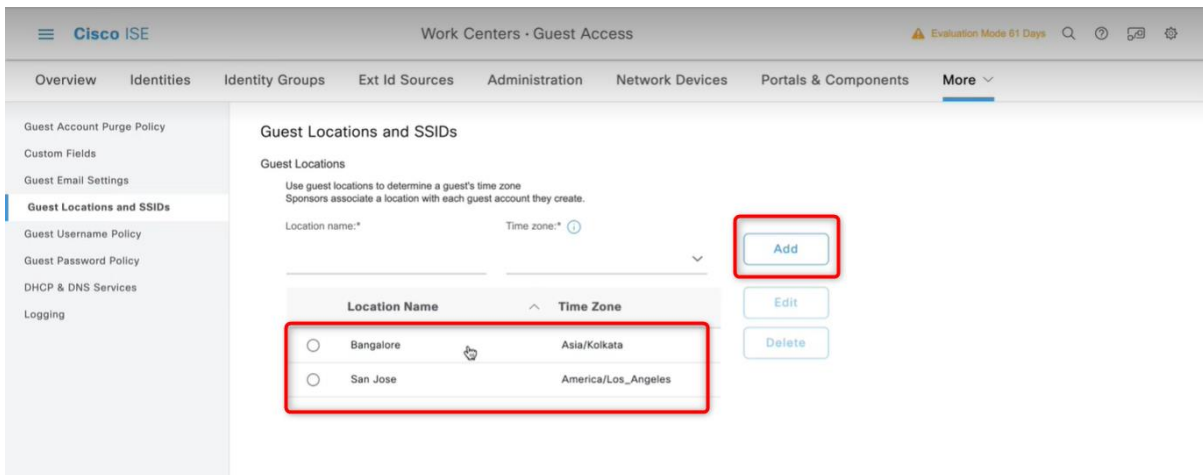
Cisco ISE

Work Centers · Guest Access

Evaluation Mode 61 Days

Overview Identities Identity Groups Ext Id Sources Administration Network Devices Portals & Components More

Guest Account Purge Policy
Custom Fields
Guest Email Settings
Guest Locations and SSIDs
Guest Username Policy
Guest Password Policy
DHCP & DNS Services
Logging

Guest Locations and SSIDs

Guest Locations

Use guest locations to determine a guest's time zone
Sponsors associate a location with each guest account they create.

Location name:*

Time zone:*

Add

Edit

Delete

| Location Name | Time Zone |
|---|---|
| Bangalore | Asia/Kolkata |
| San Jose | America/Los_Angeles |